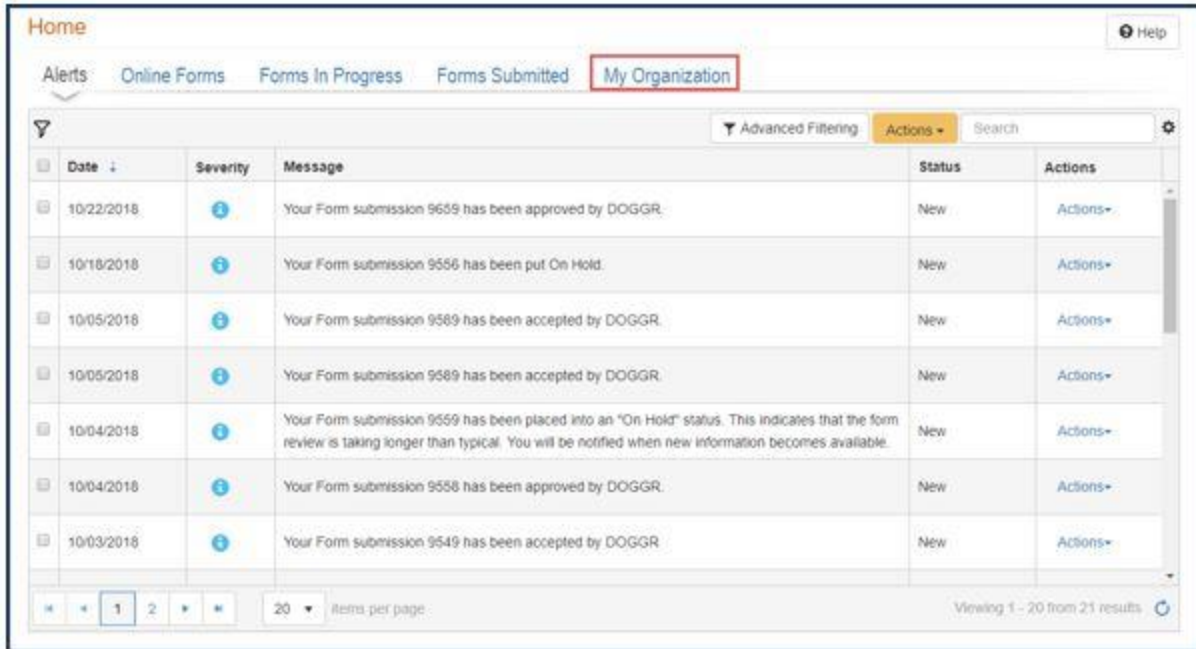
Home

Help

Alerts Online Forms Forms In Progress Forms Submitted My Organization

Advanced Filtering Actions Search

| Date | Severity | Message | Status | Actions |
|---|---|---|---|---|
| 10/22/2018 | | Your Form submission 9659 has been approved by DOGGR. | New | Actions |
| 10/18/2018 | | Your Form submission 9556 has been put On Hold. | New | Actions |
| 10/05/2018 | | Your Form submission 9589 has been accepted by DOGGR. | New | Actions |
| 10/05/2018 | | Your Form submission 9589 has been accepted by DOGGR. | New | Actions |
| 10/04/2018 | | Your Form submission 9559 has been placed into an "On Hold" status. This indicates that the form review is taking longer than typical. You will be notified when new information becomes available. | New | Actions |
| 10/04/2018 | | Your Form submission 9558 has been approved by DOGGR. | New | Actions |
| 10/03/2018 | | Your Form submission 9549 has been accepted by DOGGR. | New | Actions |

1 2 20 items per page

Viewing 1 - 20 from 21 results